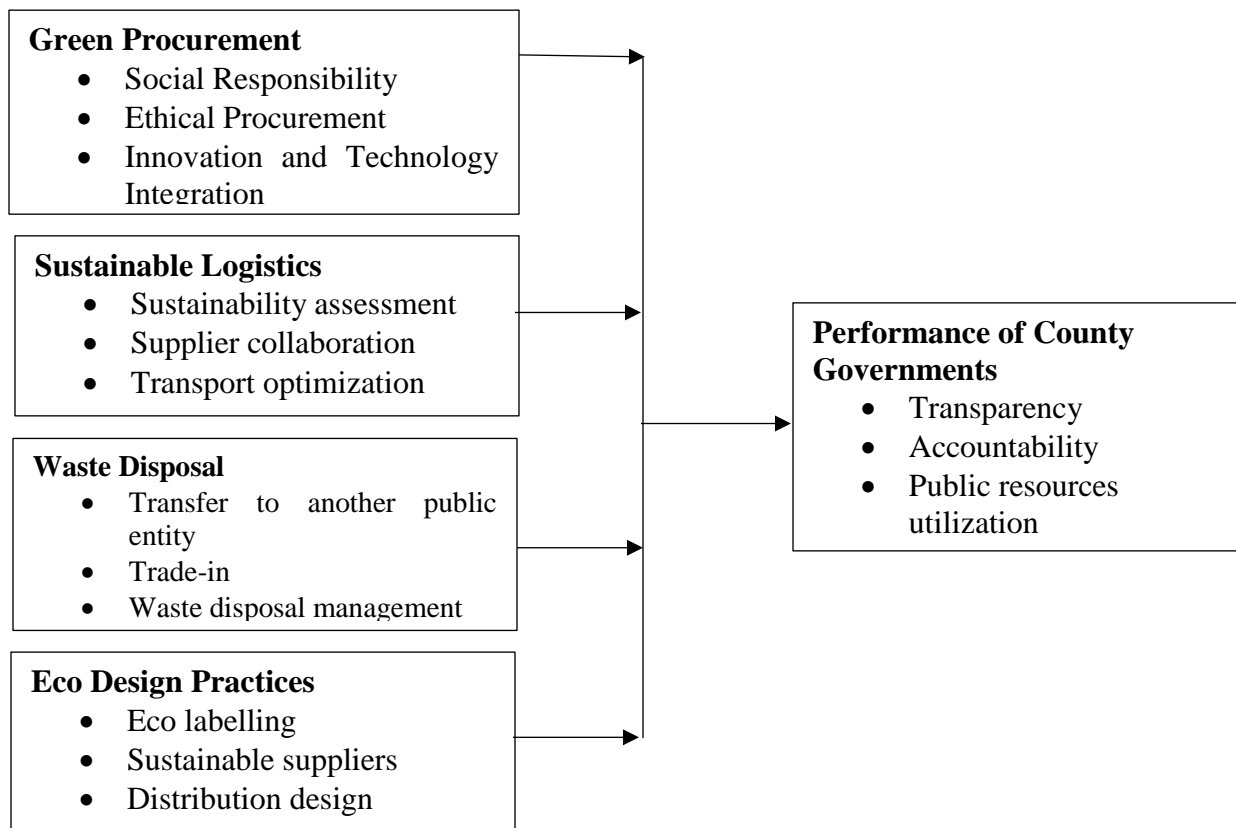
**Green Procurement**
- Social Responsibility
- Ethical Procurement
- Innovation and Technology Integration

**Sustainable Logistics**
- Sustainability assessment
- Supplier collaboration
- Transport optimization

**Waste Disposal**
- Transfer to another public entity
- Trade-in
- Waste disposal management

**Eco Design Practices**
- Eco labelling
- Sustainable suppliers
- Distribution design

**Performance of County Governments**
- Transparency
- Accountability
- Public resources utilization